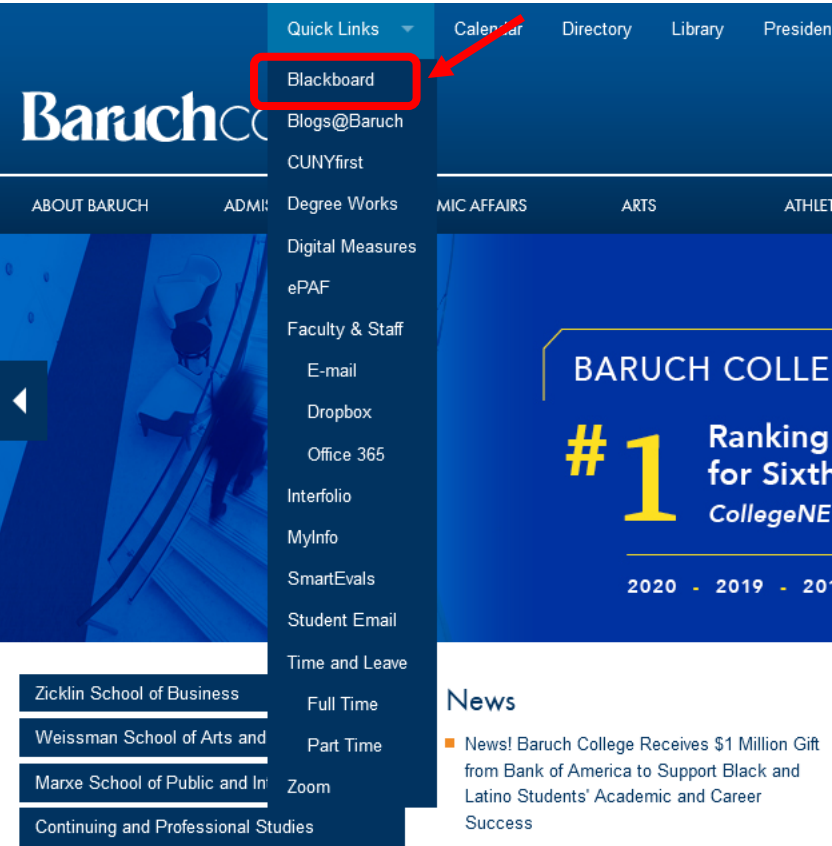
Quick Links Calendar Directory Library Presiden

Baruch C

Blackboard
Blogs@Baruch
CUNYfirst
Degree Works
Digital Measures
ePAF
Faculty & Staff
E-mail
Dropbox
Office 365
Interfolio
MyInfo
SmartEvals
Student Email
Time and Leave
Full Time
Part Time
Zoom

ABOUT BARUCH ADMIS MIC AFFAIRS ARTS ATHLET

BARUCH COLLE

#1 Ranking for Sixth CollegeNE

2020 - 2019 - 20

Zicklin School of Business
Weissman School of Arts and
Marxe School of Public and In
Continuing and Professional Studies

News

News! Baruch College Receives $1 Million Gift from Bank of America to Support Black and Latino Students' Academic and Career Success